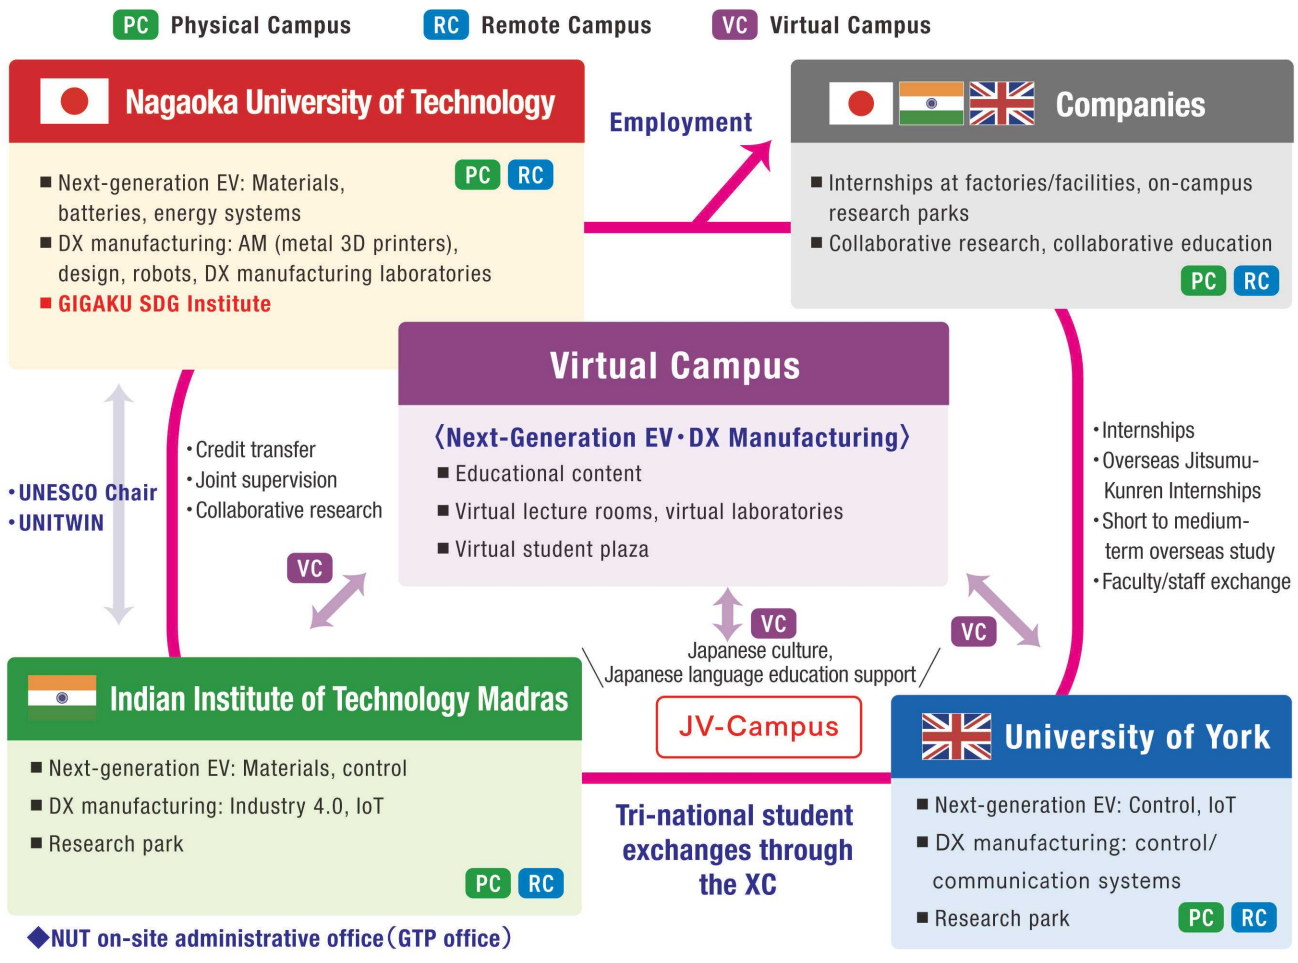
PC Physical Campus RC Remote Campus VC Virtual Campus

Nagaoka University of Technology

PC RC
■ Next-generation EV: Materials, batteries, energy systems
■ DX manufacturing: AM (metal 3D printers), design, robots, DX manufacturing laboratories
■ GIGAKU SDG Institute

Employment

Companies

■ Internships at factories/facilities, on-campus research parks
■ Collaborative research, collaborative education
PC RC

Virtual Campus

〈Next-Generation EV・DX Manufacturing〉
■ Educational content
■ Virtual lecture rooms, virtual laboratories
■ Virtual student plaza

•UNESCO Chair
•UNITWIN

•Credit transfer
•Joint supervision
•Collaborative research

VC

•Internships
•Overseas Jitsumu-Kunren Internships
•Short to medium-term overseas study
•Faculty/staff exchange

VC
Japanese culture, Japanese language education support

VC

JV-Campus

Indian Institute of Technology Madras

■ Next-generation EV: Materials, control
■ DX manufacturing: Industry 4.0, IoT
■ Research park
PC RC

Tri-national student exchanges through the XC

University of York

■ Next-generation EV: Control, IoT
■ DX manufacturing: control/ communication systems
■ Research park PC RC

◆NUT on-site administrative office (GTP office)